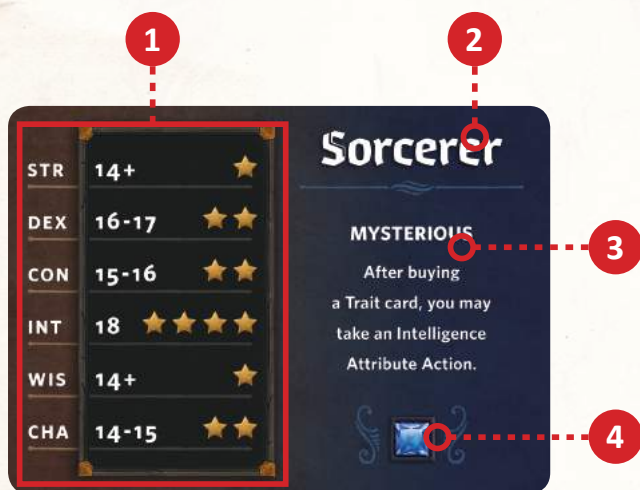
1

2

3

4

| | |
|---|---|
| STR | 14+ |
| DEX | 16-17 |
| CON | 15-16 |
| INT | 18 |
| WIS | 14+ |
| CHA | 14-15 |

Sorcerer

MYSTERIOUS

After buying a Trait card, you may take an Intelligence Attribute Action.